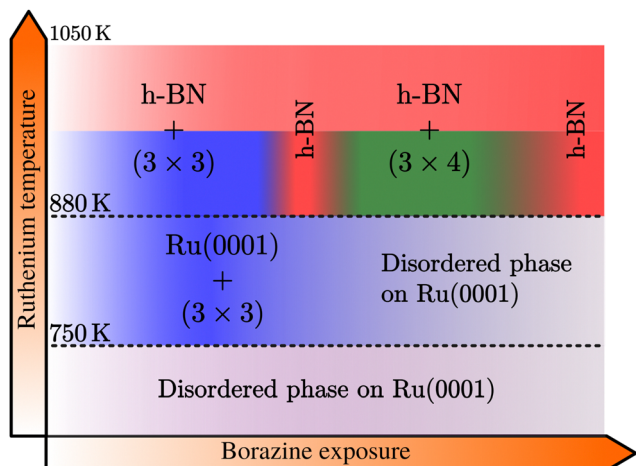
1050 K

Ruthenium temperature

h-BN
+
$(3 \times 3)$

h-BN

h-BN
+
$(3 \times 4)$

h-BN

880 K

Ru(0001)
+
$(3 \times 3)$

Disordered phase on Ru(0001)

750 K

Disordered phase on Ru(0001)

Borazine exposure